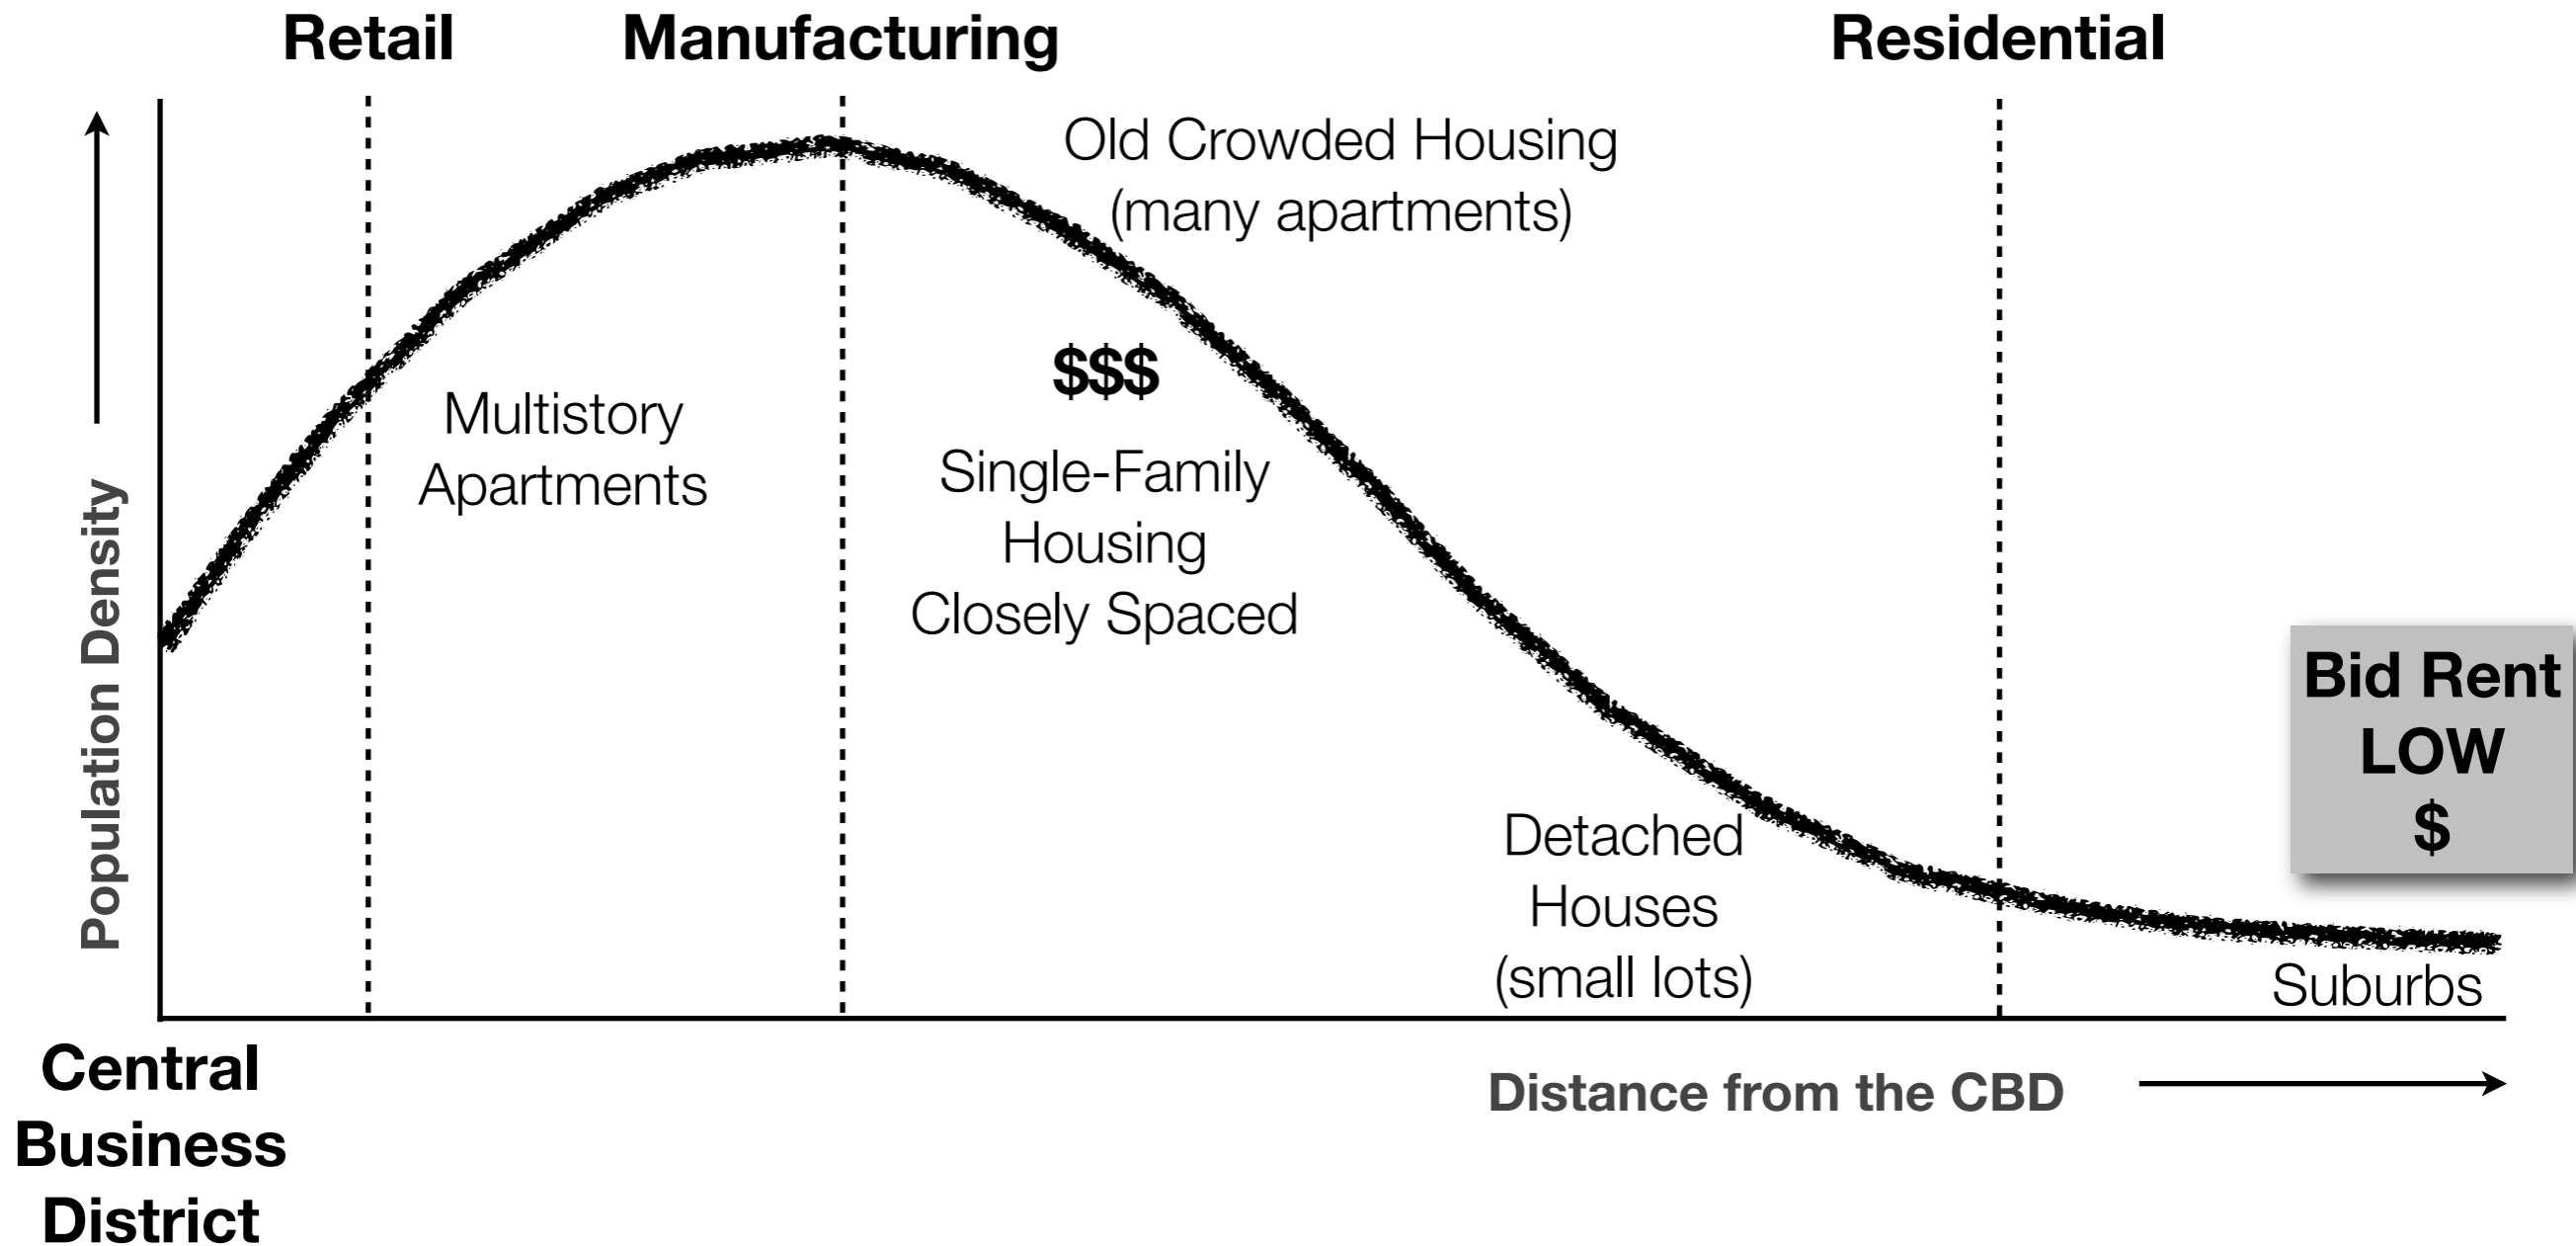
Retail
Manufacturing
Residential

Population Density

Old Crowded Housing (many apartments)

Multistory Apartments

$$$

Single-Family Housing Closely Spaced

Detached Houses (small lots)

Bid Rent LOW $

Suburbs

Central Business District

Distance from the CBD